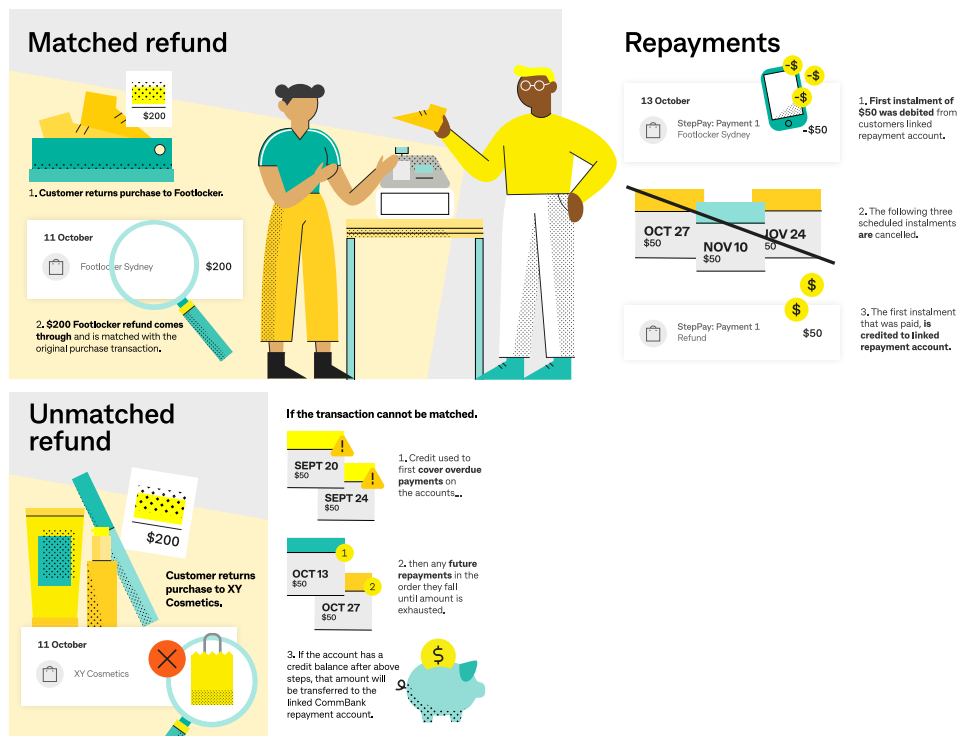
Matched refund

$200

1. Customer returns purchase to Footlocker.

11 October

Footlocker Sydney $200

2. $200 Footlocker refund comes through and is matched with the original purchase transaction.

Repayments

-$ -$ -$

13 October

StepPay: Payment 1
Footlocker Sydney -$50

1. First instalment of $50 was debited from customers linked repayment account.

OCT 27 $50
NOV 10 $50
NOV 24 $50

2. The following three scheduled instalments are cancelled.

$ $

StepPay: Payment 1
Refund $50

3. The first instalment that was paid, is credited to linked repayment account.

Unmatched refund

$200

Customer returns purchase to XY Cosmetics.

11 October

XY Cosmetics

If the transaction cannot be matched.

SEPT 20 $50
SEPT 24 $50

1. Credit used to first cover overdue payments on the accounts.

OCT 13 $50
OCT 27 $50
1
2

2. then any future repayments in the order they fall until amount is exhausted.

3. If the account has a credit balance after above steps, that amount will be transferred to the linked CommBank repayment account.

$